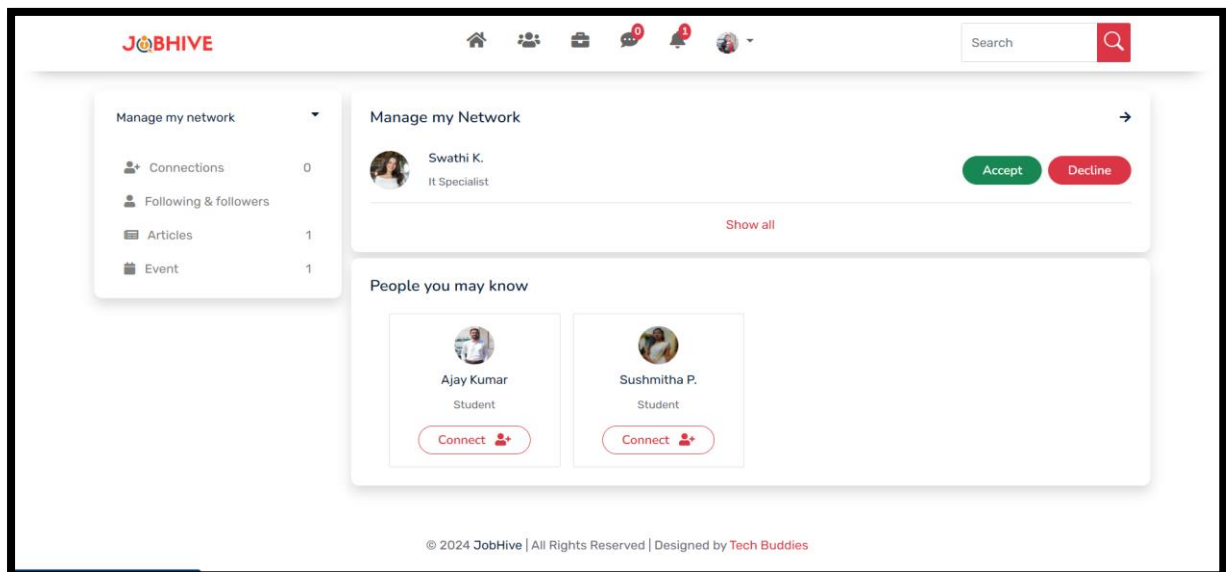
JOBHIVE

0 1

Search

Manage my network

Connections 0

Following & followers

Articles 1

Event 1

Manage my Network

Swathi K.
It Specialist

Accept Decline

Show all

People you may know

Ajay Kumar
Student
Connect

Sushmitha P.
Student
Connect

© 2024 JobHive | All Rights Reserved | Designed by Tech Buddies